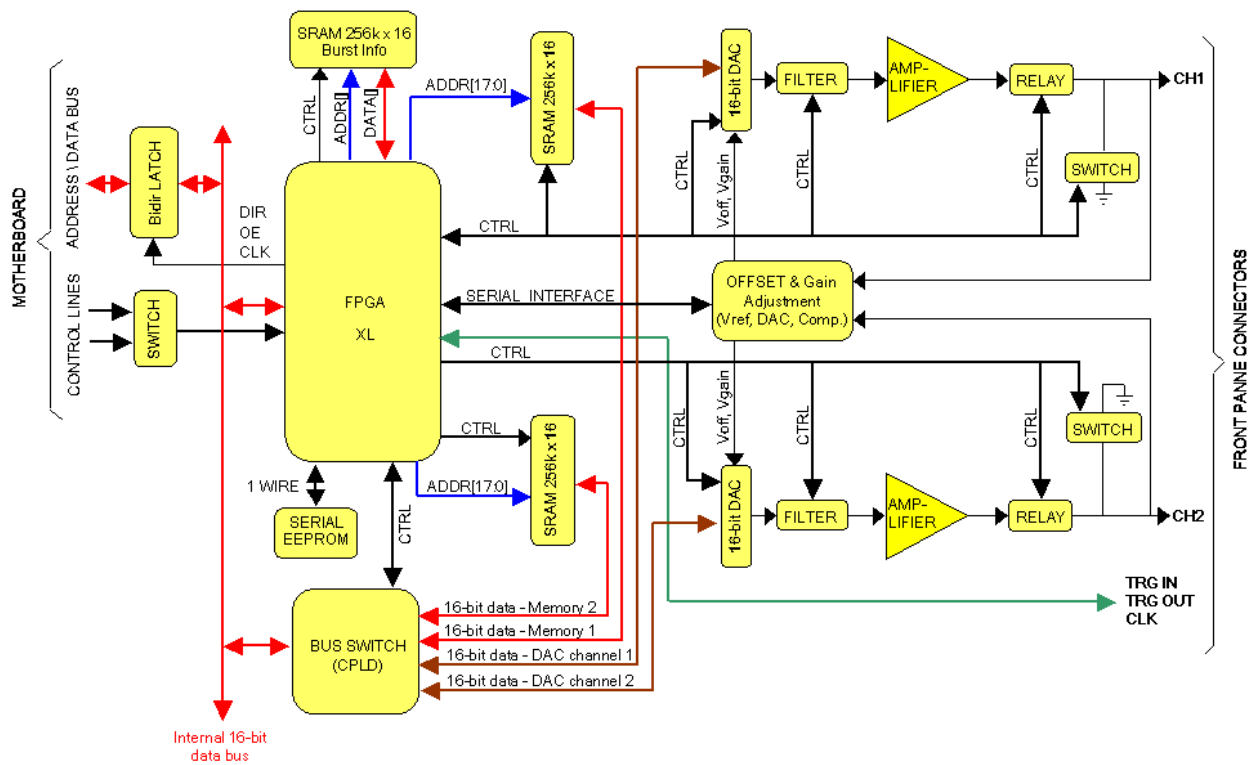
MOTHERBOARD
ADDRESS\DATA BUS
CONTROL LINES
Bidir LATCH
SWITCH
SRAM 256k x 16
Burst Info
CTRL
ADDR[]
DATA[]
ADDR[17:0]
SRAM 256k x 16
16-bit DAC
FILTER
AMP-LIFIER
RELAY
CH1
SWITCH
CTRL
Voff, Vgain
CTRL
CTRL
DIR
OE
CLK
CTRL
FPGA
XL
SERIAL INTERFACE
OFFSET & Gain Adjustment (Vref, DAC, Comp.)
CTRL
CTRL
Voff, Vgain
CTRL
CTRL
SWITCH
CTRL
SRAM 256k x 16
1 WIRE
ADDR[17:0]
16-bit DAC
FILTER
AMP-LIFIER
RELAY
CH2
SERIAL EEPROM
CTRL
TRG IN
TRG OUT
CLK
BUS SWITCH (CPLD)
16-bit data - Memory 2
16-bit data - Memory 1
16-bit data - DAC channel 1
16-bit data - DAC channel 2
Internal 16-bit data bus
FRONT PANNE CONNECTORS